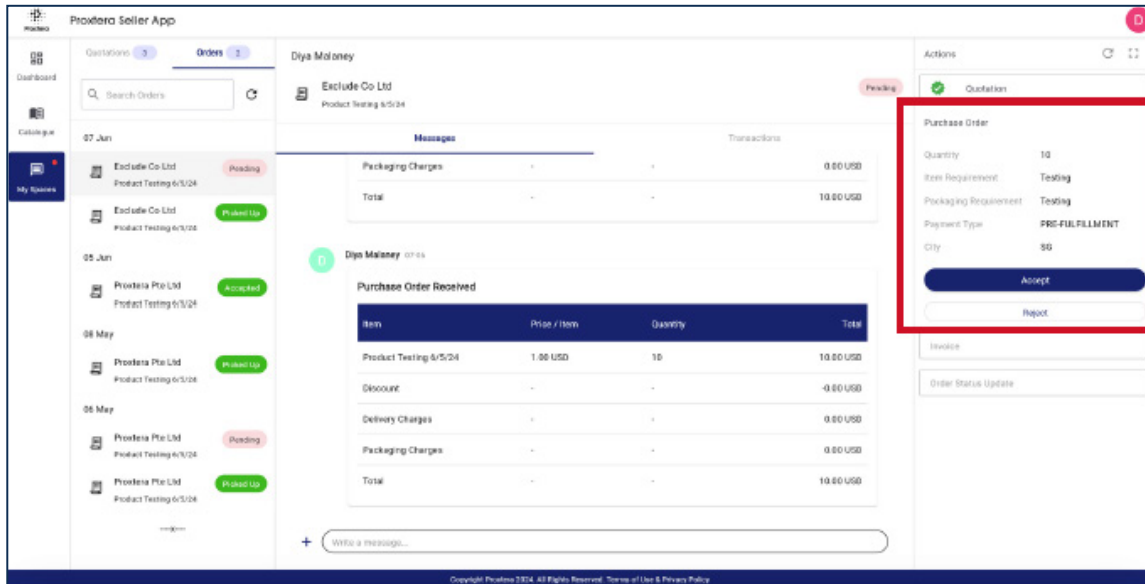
Proxtera

Proxtera Seller App

D

Dashboard

Catalogue

My Spaces

Quotations 3

Orders 2

Search Orders

07 Jun

Exclude Co Ltd
Product Testing 6/5/24
Pending

Exclude Co Ltd
Product Testing 6/5/24
Picked Up

05 Jun

Proxtera Pte Ltd
Product Testing 6/5/24
Accepted

08 May

Proxtera Pte Ltd
Product Testing 6/5/24
Picked Up

06 May

Proxtera Pte Ltd
Product Testing 6/5/24
Pending

Proxtera Pte Ltd
Product Testing 6/5/24
Picked Up

Diya Maloney

Exclude Co Ltd
Product Testing 6/5/24
Pending

Messages

Transactions

| | | | |
|---|---|---|---|
| Packaging Charges | - | - | 0.00 USD |
| Total | - | - | 10.00 USD |

D

Diya Maloney 07-06

Purchase Order Received

| Item | Price / Item | Quantity | Total |
|---|---|---|---|
| Product Testing 6/5/24 | 1.00 USD | 10 | 10.00 USD |
| Discount | - | - | -0.00 USD |
| Delivery Charges | - | - | 0.00 USD |
| Packaging Charges | - | - | 0.00 USD |
| Total | - | - | 10.00 USD |

+

Write a message...

Actions

Quotation

Purchase Order

| | |
|---|---|
| Quantity | 10 |
| Item Requirement | Testing |
| Packaging Requirement | Testing |
| Payment Type | PRE-FULFILLMENT |
| City | SG |

Accept

Reject

Invoice

Order Status Update

Copyright Proxtera 2024. All Rights Reserved. Terms of Use & Privacy Policy